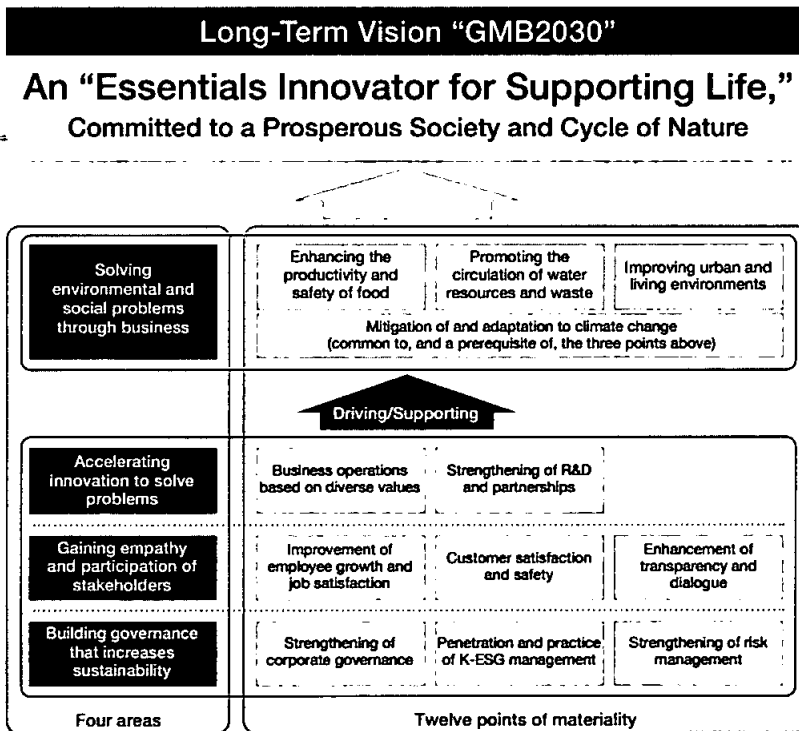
Long-Term Vision "GMB2030"

An "Essentials Innovator for Supporting Life,"

Committed to a Prosperous Society and Cycle of Nature

Solving environmental and social problems through business

Enhancing the productivity and safety of food

Promoting the circulation of water resources and waste

Improving urban and living environments

Mitigation of and adaptation to climate change (common to, and a prerequisite of, the three points above)

Driving/Supporting

Accelerating innovation to solve problems

Business operations based on diverse values

Strengthening of R&D and partnerships

Gaining empathy and participation of stakeholders

Improvement of employee growth and job satisfaction

Customer satisfaction and safety

Enhancement of transparency and dialogue

Building governance that increases sustainability

Strengthening of corporate governance

Penetration and practice of K-ESG management

Strengthening of risk management

Four areas

Twelve points of materiality